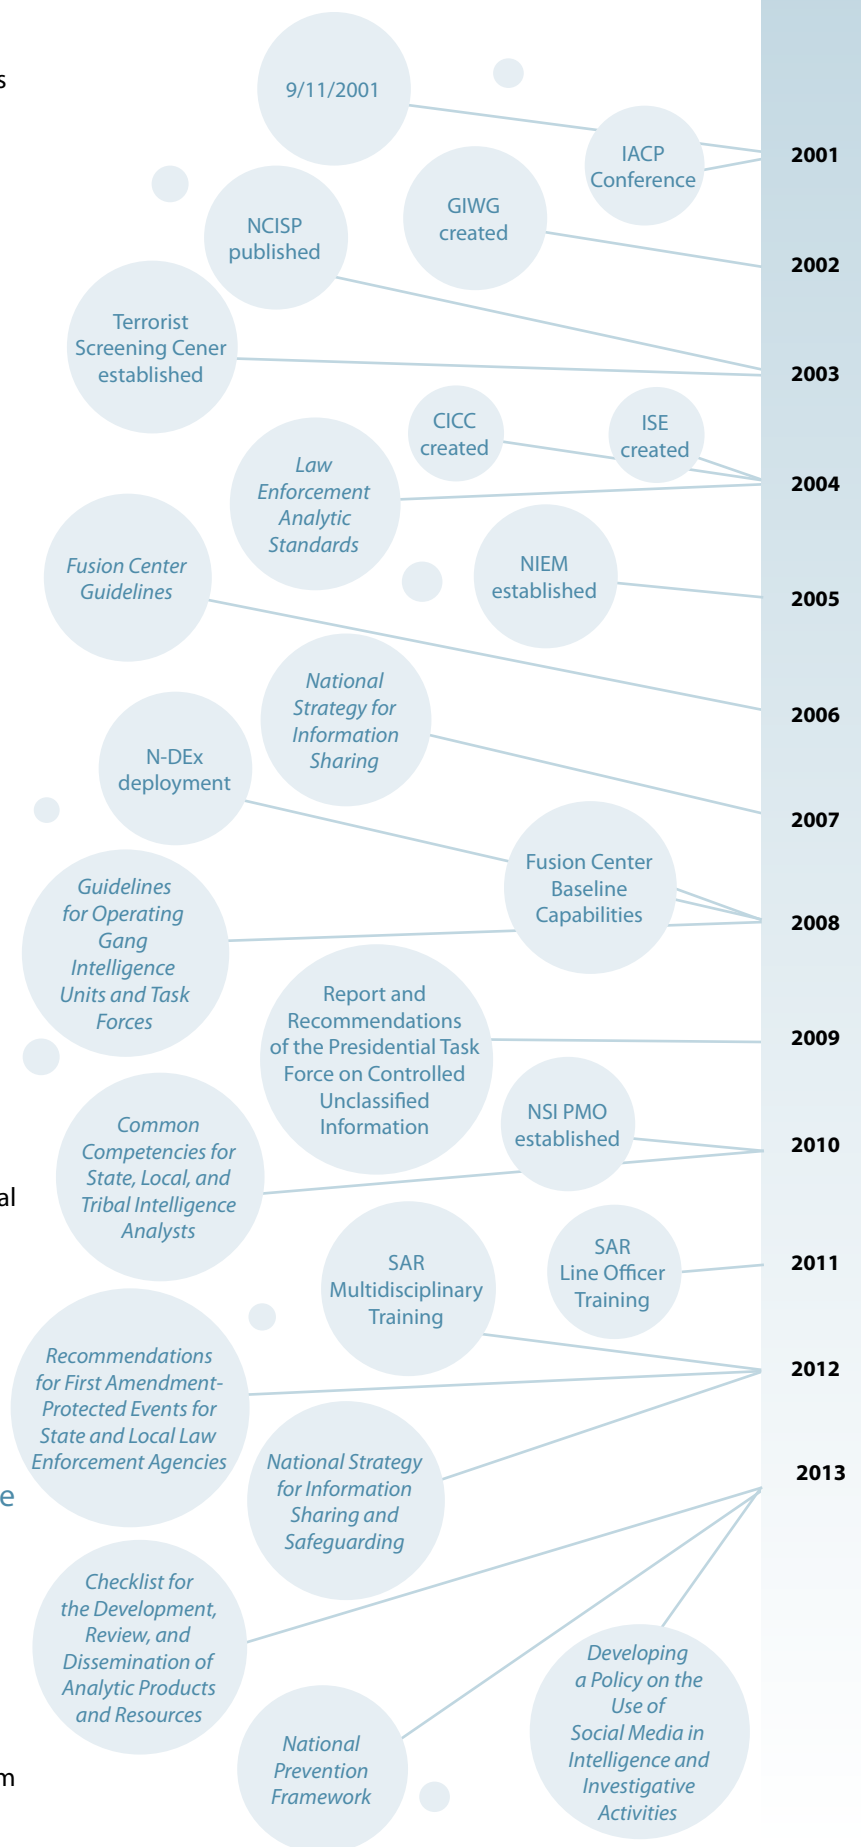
s

9/11/2001

IACP Conference

2001

GIWG created

NCISP published

2002

Terrorist Screening Cener established

2003

CICC created

ISE created

Law Enforcement Analytic Standards

2004

Fusion Center Guidelines

NIEM established

2005

2006

National Strategy for Information Sharing

N-DEx deployment

2007

Fusion Center Baseline Capabilities

Guidelines for Operating Gang Intelligence Units and Task Forces

2008

Report and Recommendations of the Presidential Task Force on Controlled Unclassified Information

2009

NSI PMO established

Common Competencies for State, Local, and Tribal Intelligence Analysts

al

2010

SAR Multidisciplinary Training

SAR Line Officer Training

2011

Recommendations for First Amendment-Protected Events for State and Local Law Enforcement Agencies

2012

National Strategy for Information Sharing and Safeguarding

e

2013

Checklist for the Development, Review, and Dissemination of Analytic Products and Resources

Developing a Policy on the Use of Social Media in Intelligence and Investigative Activities

National Prevention Framework

m